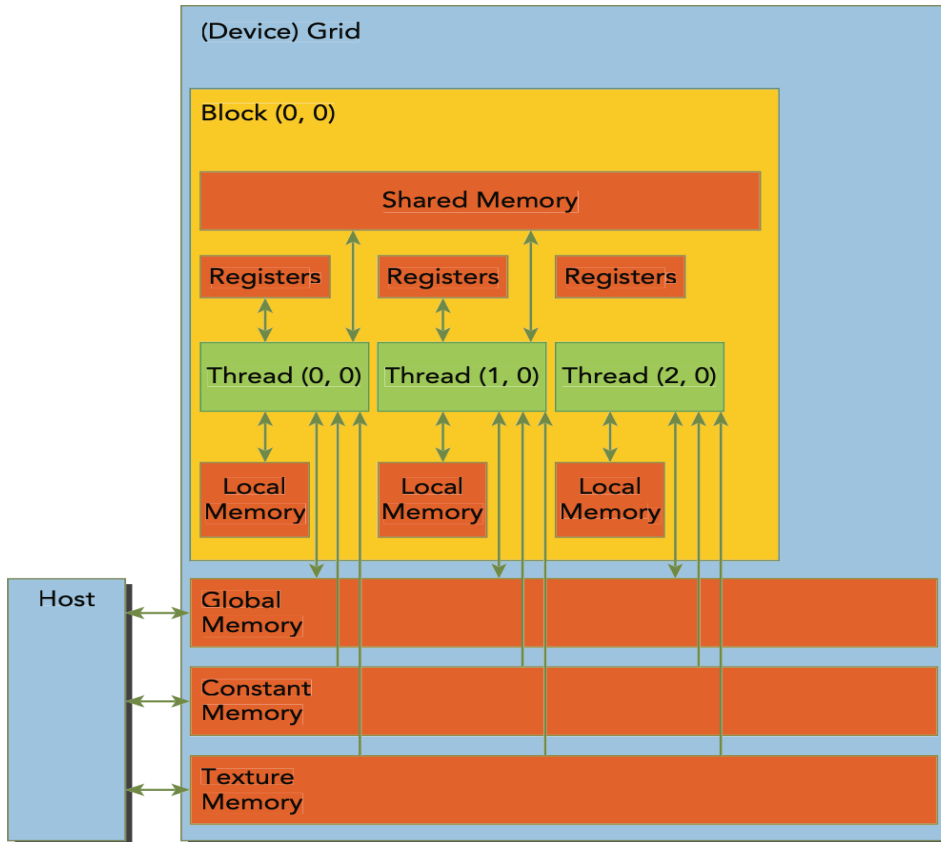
(Device) Grid

Block (0, 0)

Shared Memory

Registers

Registers

Registers

Thread (0, 0)

Thread (1, 0)

Thread (2, 0)

Local Memory

Local Memory

Local Memory

Host

Global Memory

Constant Memory

Texture Memory